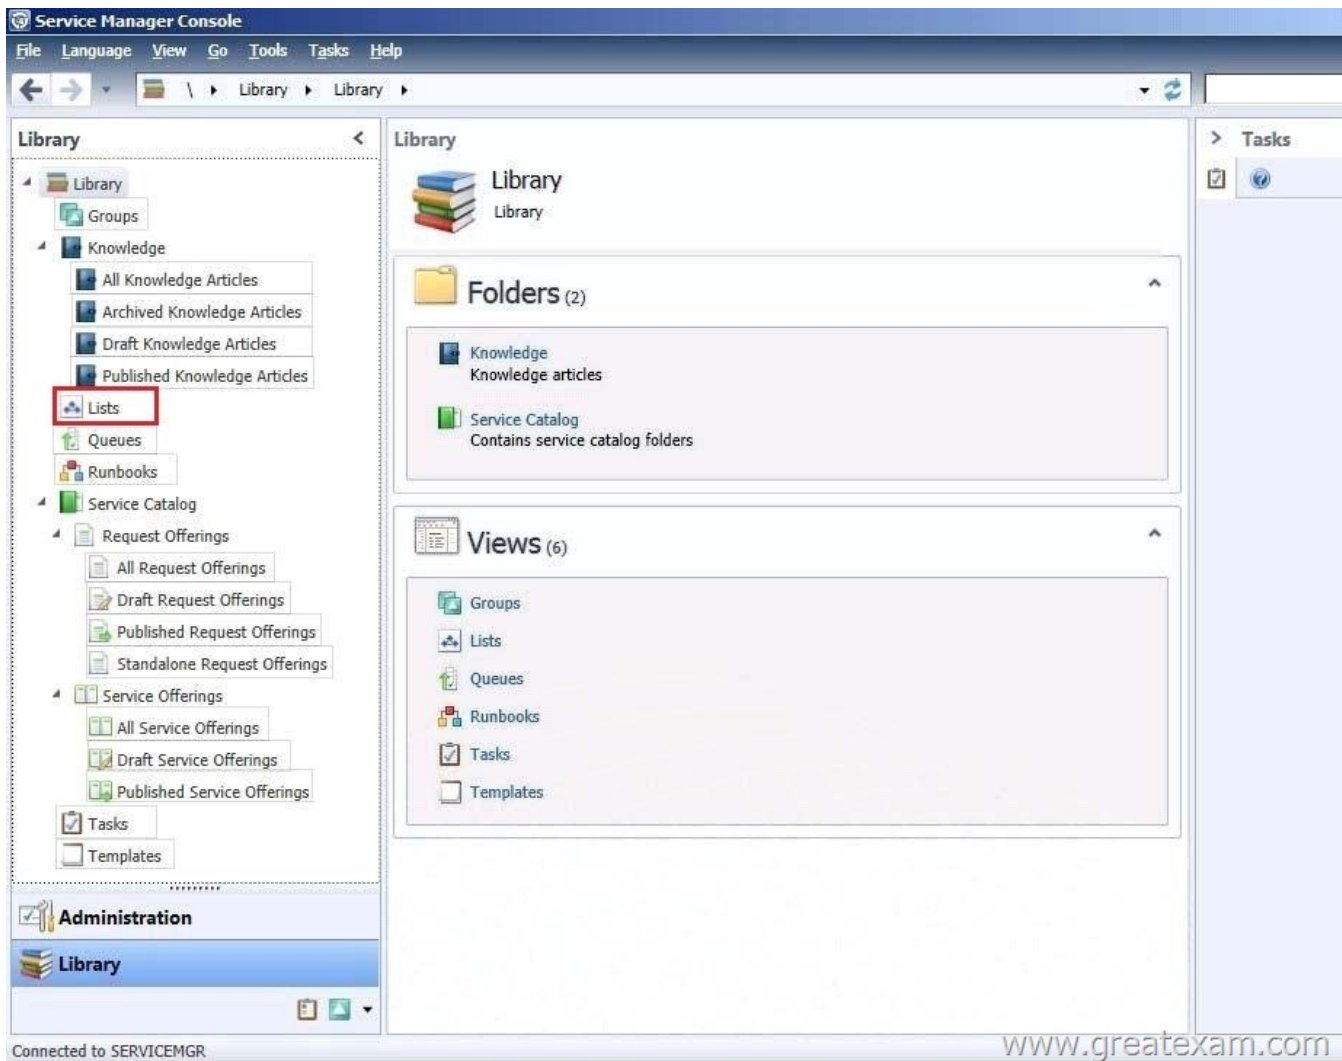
Service Manager Console

File Language View Go Tools Tasks Help

\ ▸ Library ▸ Library ▸

Library

Library
Groups
Knowledge
All Knowledge Articles
Archived Knowledge Articles
Draft Knowledge Articles
Published Knowledge Articles
Lists
Queues
Runbooks
Service Catalog
Request Offerings
All Request Offerings
Draft Request Offerings
Published Request Offerings
Standalone Request Offerings
Service Offerings
All Service Offerings
Draft Service Offerings
Published Service Offerings
Tasks
Templates

Administration

Library

Library

Library
Library

Folders (2)

Knowledge
Knowledge articles

Service Catalog
Contains service catalog folders

Views (6)

Groups
Lists
Queues
Runbooks
Tasks
Templates

Tasks

Connected to SERVICEMGR

www.greatexam.com